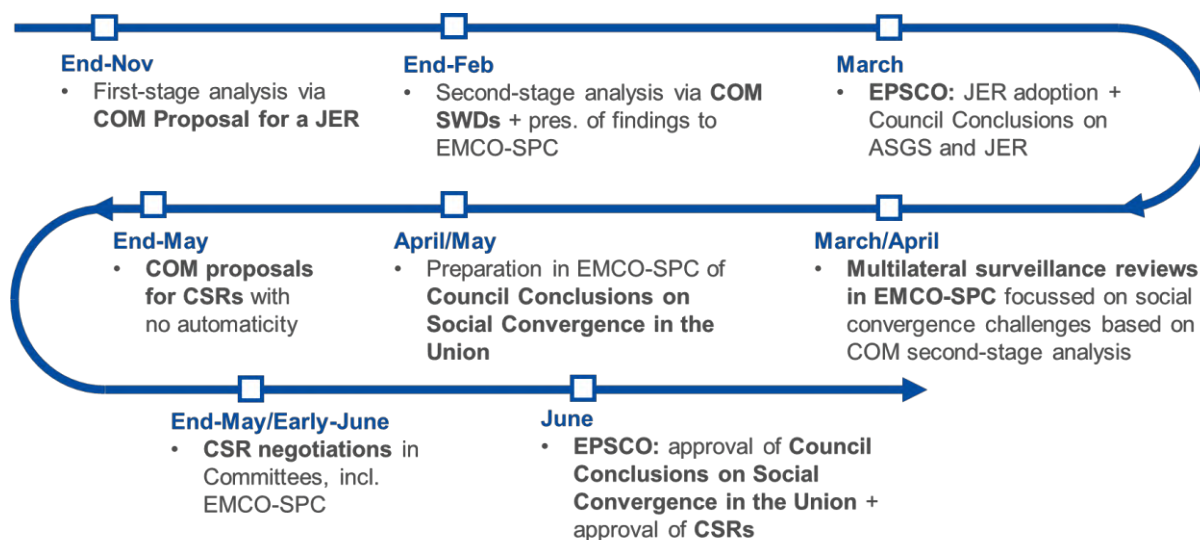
End-Nov
• First-stage analysis via COM Proposal for a JER

End-Feb
• Second-stage analysis via COM SWDs + pres. of findings to EMCO-SPC

March
• EPSCO: JER adoption + Council Conclusions on ASGS and JER

End-May
• COM proposals for CSRs with no automaticity

April/May
• Preparation in EMCO-SPC of Council Conclusions on Social Convergence in the Union

March/April
• Multilateral surveillance reviews in EMCO-SPC focussed on social convergence challenges based on COM second-stage analysis

End-May/Early-June
• CSR negotiations in Committees, incl. EMCO-SPC

June
• EPSCO: approval of Council Conclusions on Social Convergence in the Union + approval of CSRs